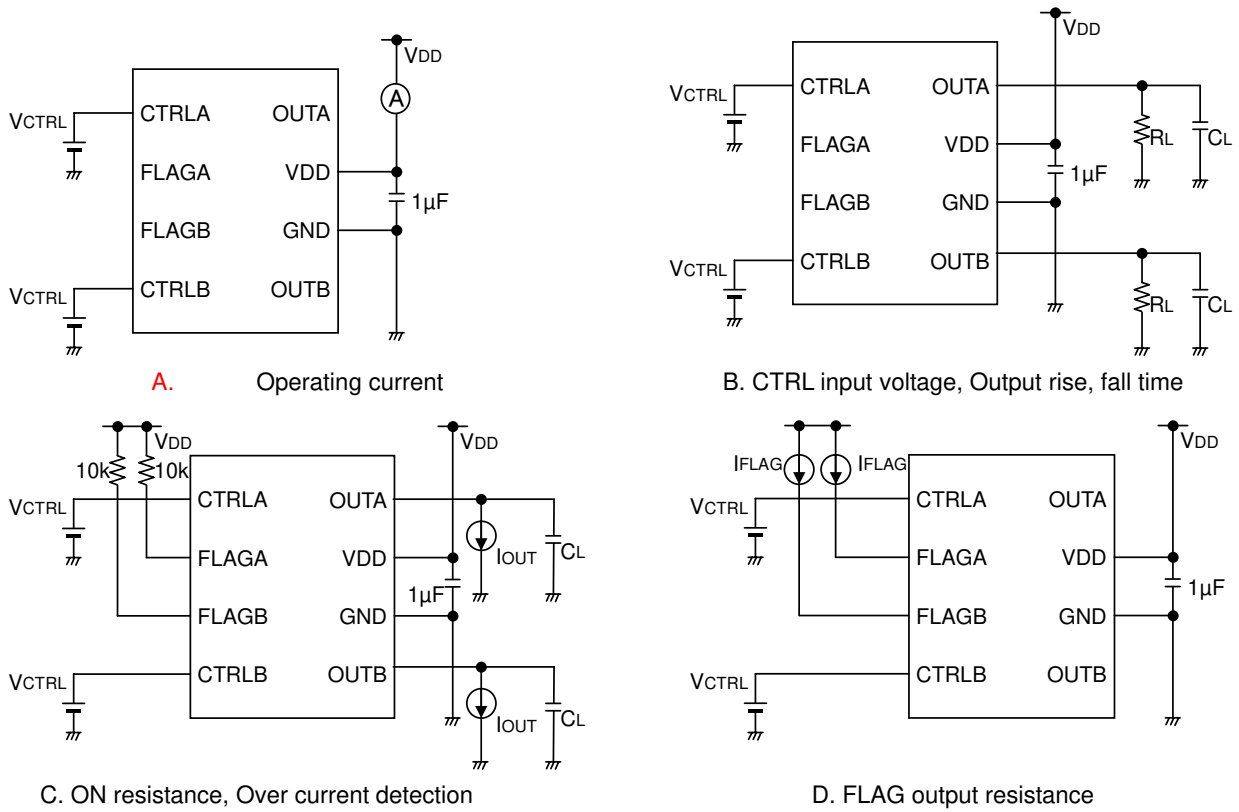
VDD
A
VCTRL
CTRLA
OUTA
FLAGA
VDD
1µF
FLAGB
GND
VCTRL
CTRLB
OUTB

A. Operating current

VDD
VCTRL
CTRLA
OUTA
RL
CL
FLAGA
VDD
1µF
FLAGB
GND
VCTRL
CTRLB
OUTB
RL
CL

B. CTRL input voltage, Output rise, fall time

VDD
10k
10k
VCTRL
CTRLA
OUTA
VDD
FLAGA
VDD
IOUT
CL
1µF
FLAGB
GND
VCTRL
CTRLB
OUTB
IOUT
CL

C. ON resistance, Over current detection

VDD
IFLAG
IFLAG
VCTRL
CTRLA
OUTA
FLAGA
VDD
1µF
FLAGB
GND
VCTRL
CTRLB
OUTB

D. FLAG output resistance